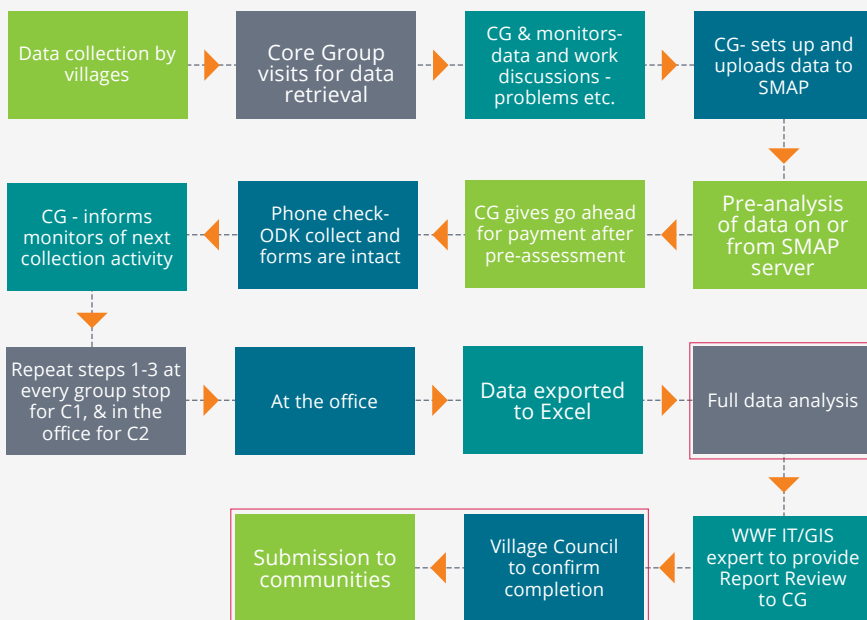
Data collection by villages

Core Group visits for data retrieval

CG & monitors- data and work discussions - problems etc.

CG- sets up and uploads data to SMAP

Pre-analysis of data on or from SMAP server

CG gives go ahead for payment after pre-assessment

Phone check- ODK collect and forms are intact

CG - informs monitors of next collection activity

Repeat steps 1-3 at every group stop for C1, & in the office for C2

At the office

Data exported to Excel

Full data analysis

WWF IT/GIS expert to provide Report Review to CG

Village Council to confirm completion

Submission to communities